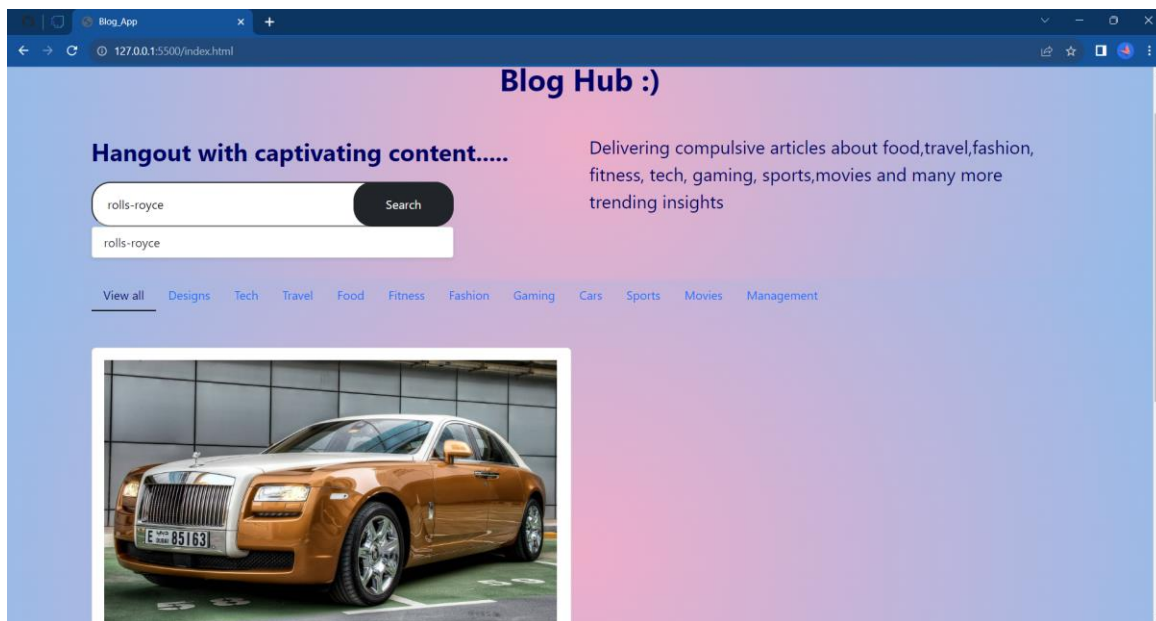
Blog_App

127.0.0.1:5500/index.html

Blog Hub :)

Hangout with captivating content.....

rolls-royce

Search

rolls-royce

Delivering compulsive articles about food,travel,fashion, fitness, tech, gaming, sports,movies and many more trending insights

View all Designs Tech Travel Food Fitness Fashion Gaming Cars Sports Movies Management

E 85163